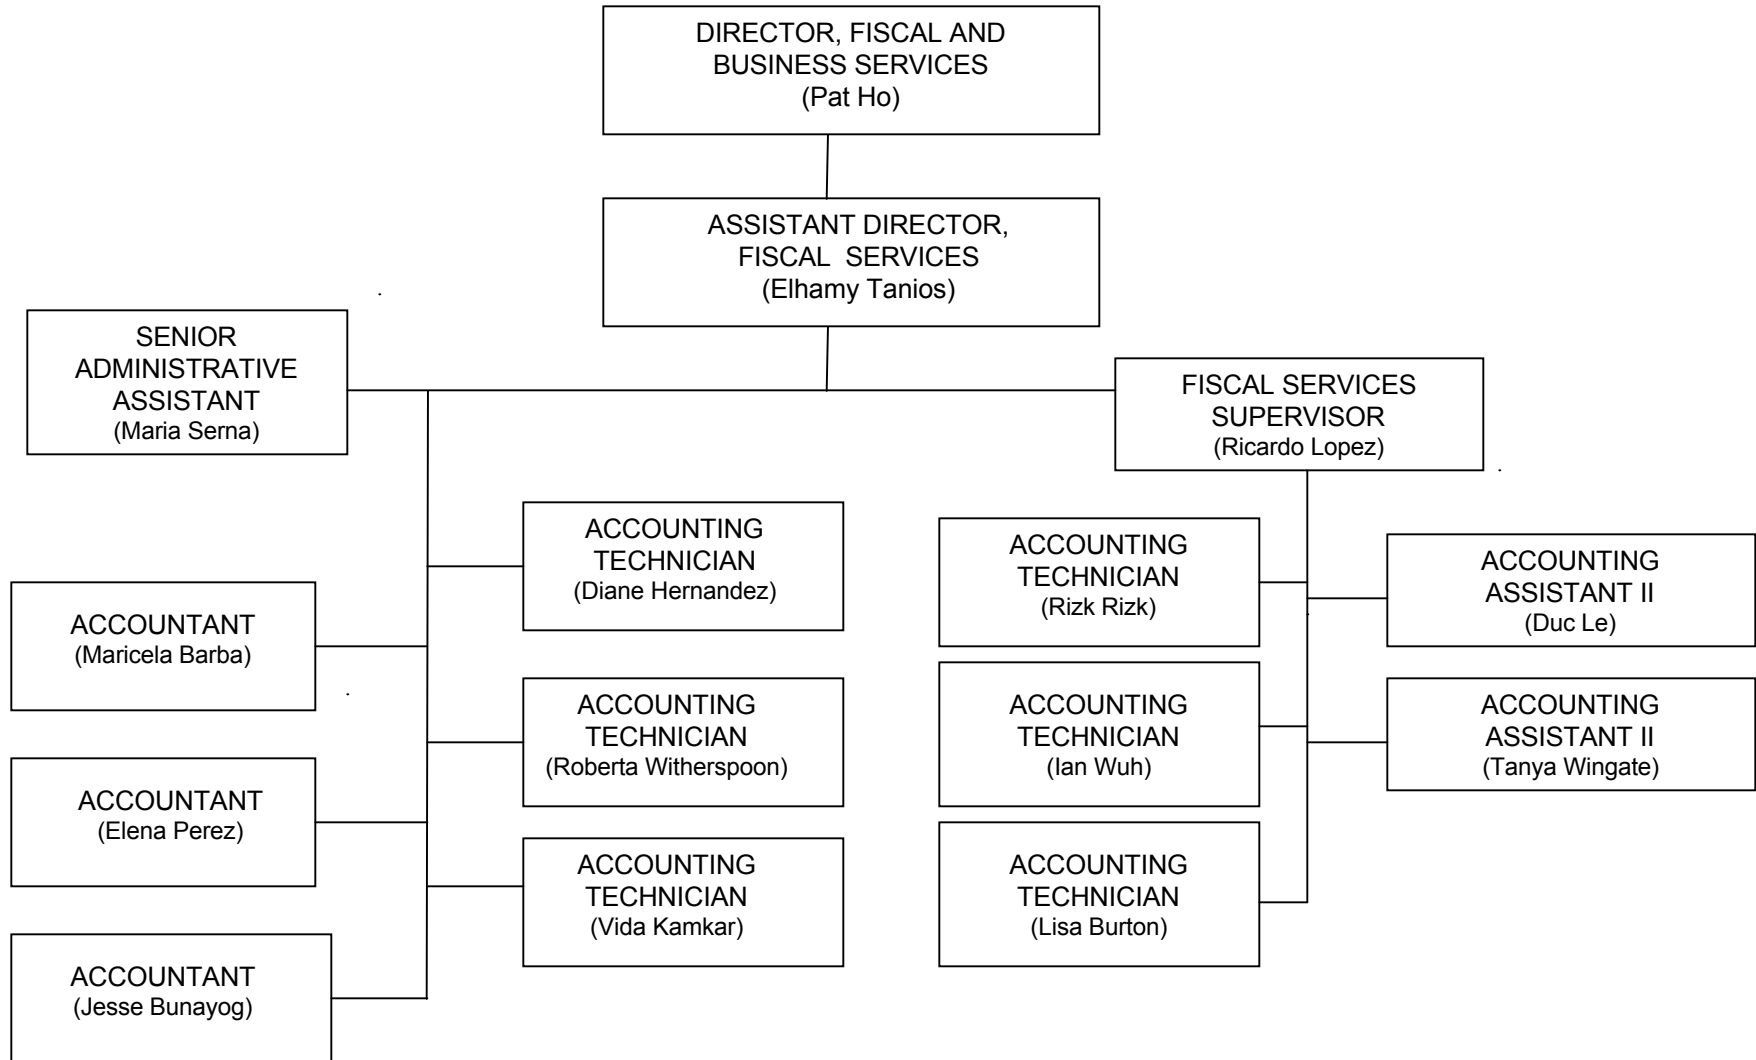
DIRECTOR, FISCAL AND BUSINESS SERVICES
(Pat Ho)

ASSISTANT DIRECTOR, FISCAL SERVICES
(Elhamy Tanios)

SENIOR ADMINISTRATIVE ASSISTANT
(Maria Serna)

FISCAL SERVICES SUPERVISOR
(Ricardo Lopez)

ACCOUNTING TECHNICIAN
(Diane Hernandez)

ACCOUNTANT
(Maricela Barba)

ACCOUNTING TECHNICIAN
(Roberta Witherspoon)

ACCOUNTANT
(Elena Perez)

ACCOUNTING TECHNICIAN
(Vida Kamkar)

ACCOUNTANT
(Jesse Bunayog)

ACCOUNTING TECHNICIAN
(Rizk Rizk)

ACCOUNTING TECHNICIAN
(Ian Wuh)

ACCOUNTING TECHNICIAN
(Lisa Burton)

ACCOUNTING ASSISTANT II
(Duc Le)

ACCOUNTING ASSISTANT II
(Tanya Wingate)